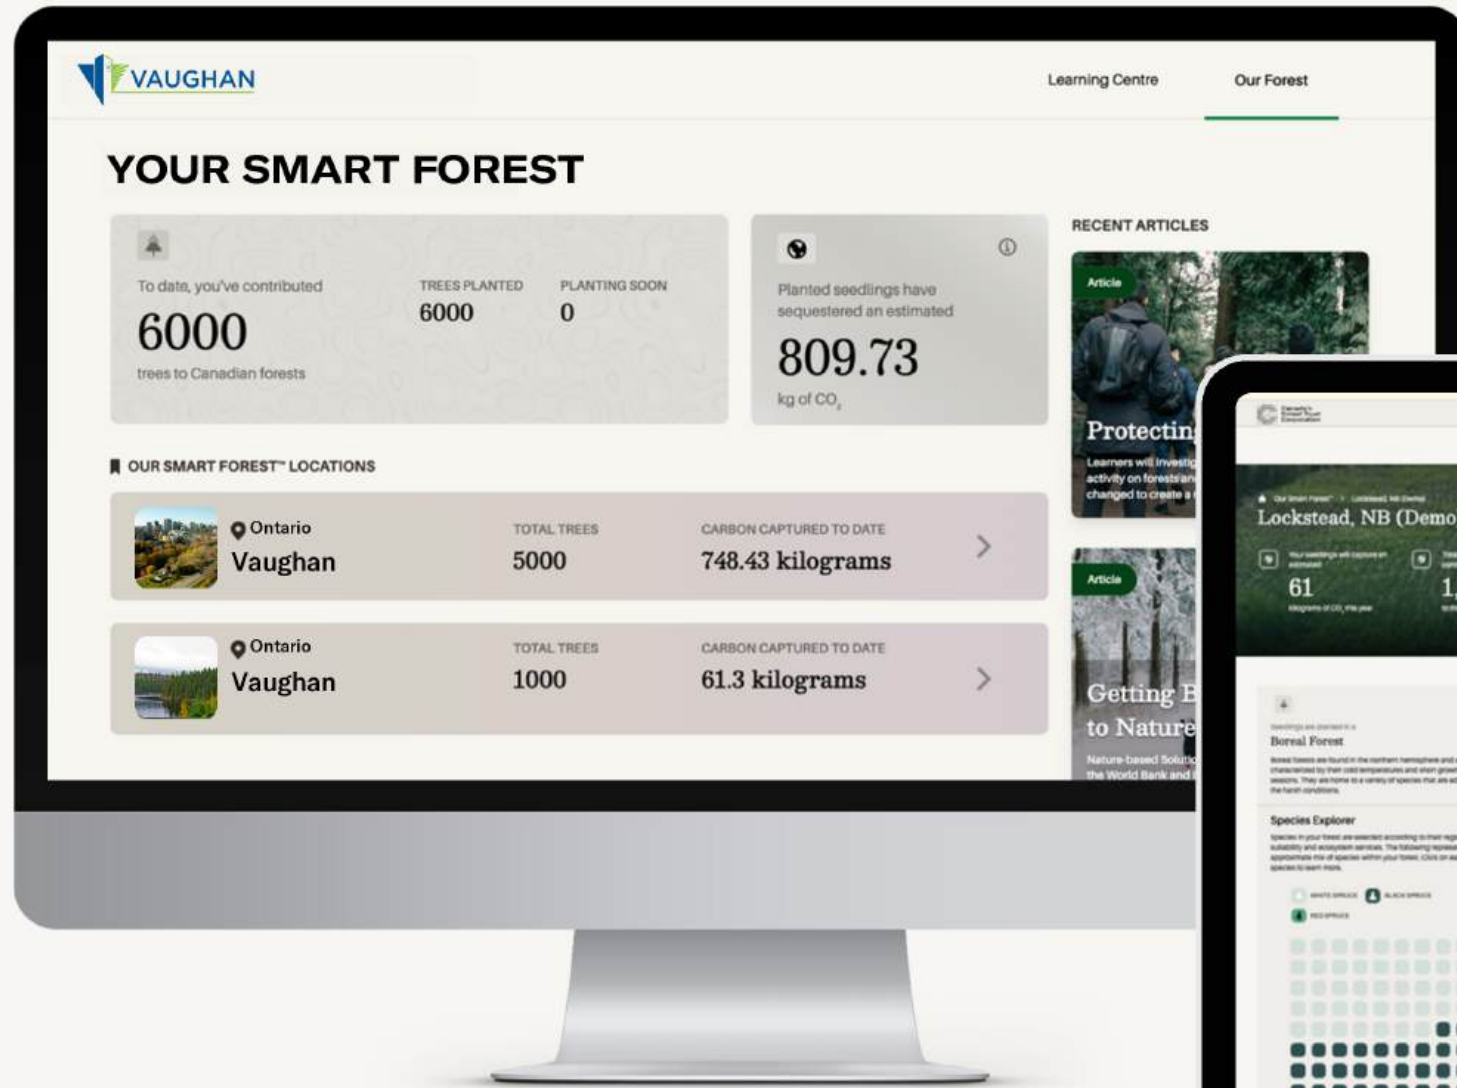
VAUGHAN

Learning Centre

Our Forest

YOUR SMART FOREST

To date, you've contributed
6000
trees to Canadian forests

TREES PLANTED
6000

PLANTING SOON
0

Planted seedlings have sequestered an estimated
809.73
kg of $CO_2$

RECENT ARTICLES

Article
Protectin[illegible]
Learners will investig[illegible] activity on forests an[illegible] changed to create a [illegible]

Article
Getting B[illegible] to Nature
Nature-based Solutio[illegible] the World Bank and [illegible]

OUR SMART FOREST™ LOCATIONS

| | TOTAL TREES | CARBON CAPTURED TO DATE |
|---|---|---|
| Ontario Vaughan | 5000 | 748.43 kilograms |
| Ontario Vaughan | 1000 | 61.3 kilograms |

Lockstead, NB (Demo

61

Boreal Forest

Species Explorer

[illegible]